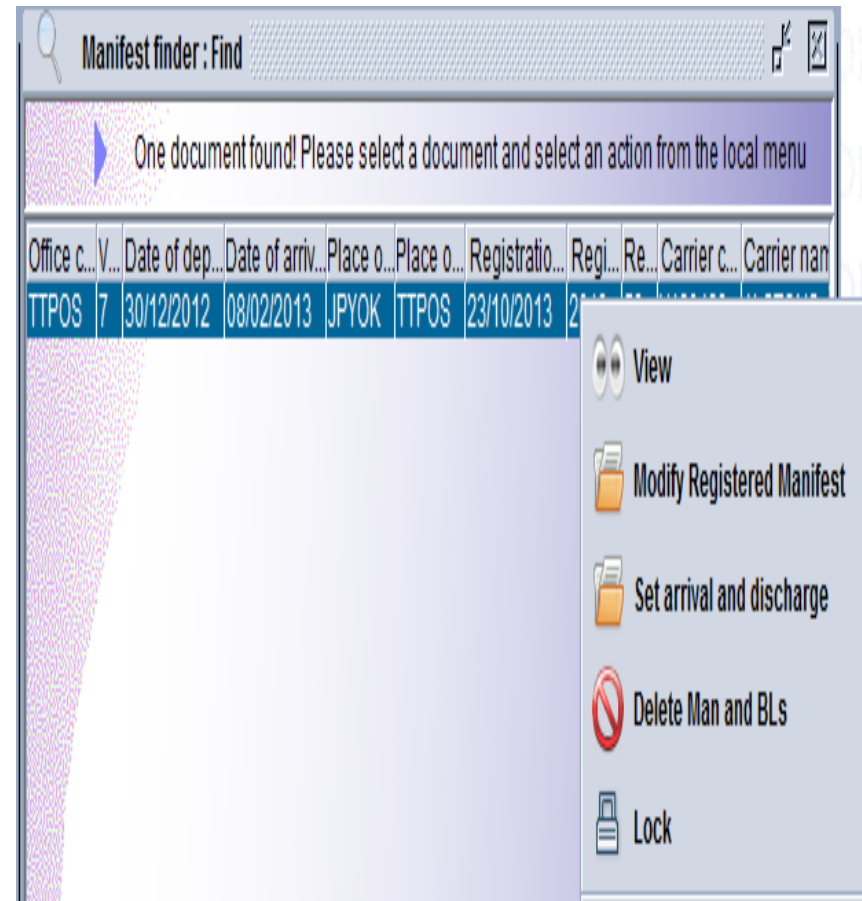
Manifest finder : Find

One document found! Please select a document and select an action from the local menu

| Office c... | V... | Date of dep... | Date of arriv... | Place o... | Place o... | Registratio... | Regi... | Re... | Carrier c... | Carrier nan |
|---|---|---|---|---|---|---|---|---|---|---|
| TTPOS | 7 | 30/12/2012 | 08/02/2013 | JPYOK | TTPOS | 23/10/2013 | 2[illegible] | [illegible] | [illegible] | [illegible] |

View

Modify Registered Manifest

Set arrival and discharge

Delete Man and BLs

Lock